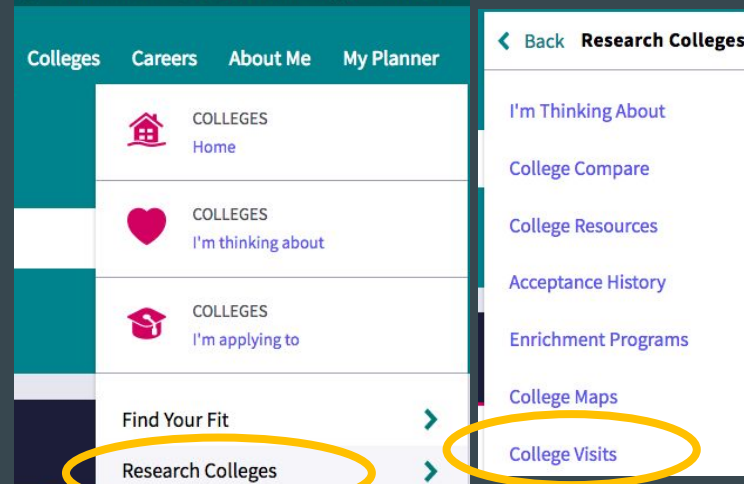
Colleges Careers About Me My Planner

COLLEGES
Home

COLLEGES
I'm thinking about

COLLEGES
I'm applying to

Find Your Fit

Research Colleges

Back Research Colleges

I'm Thinking About

College Compare

College Resources

Acceptance History

Enrichment Programs

College Maps

College Visits